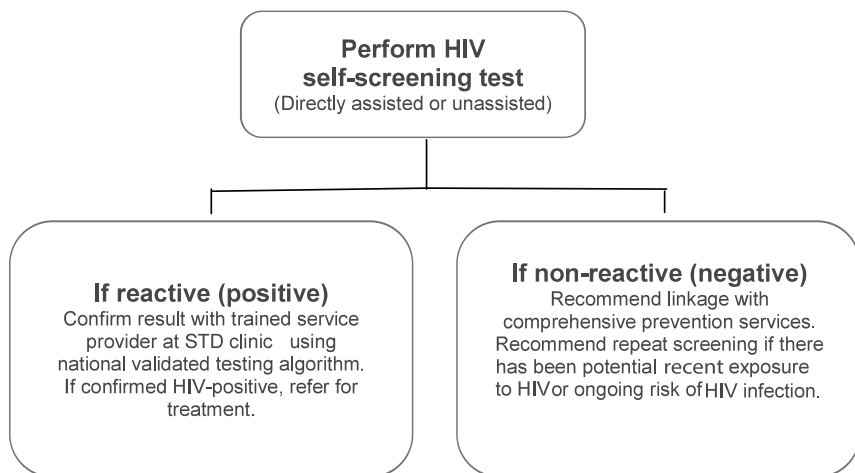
Perform HIV self-screening test
(Directly assisted or unassisted)

If reactive (positive)
Confirm result with trained service provider at STD clinic using national validated testing algorithm. If confirmed HIV-positive, refer for treatment.

If non-reactive (negative)
Recommend linkage with comprehensive prevention services. Recommend repeat screening if there has been potential recent exposure to HIVor ongoing risk of HIV infection.